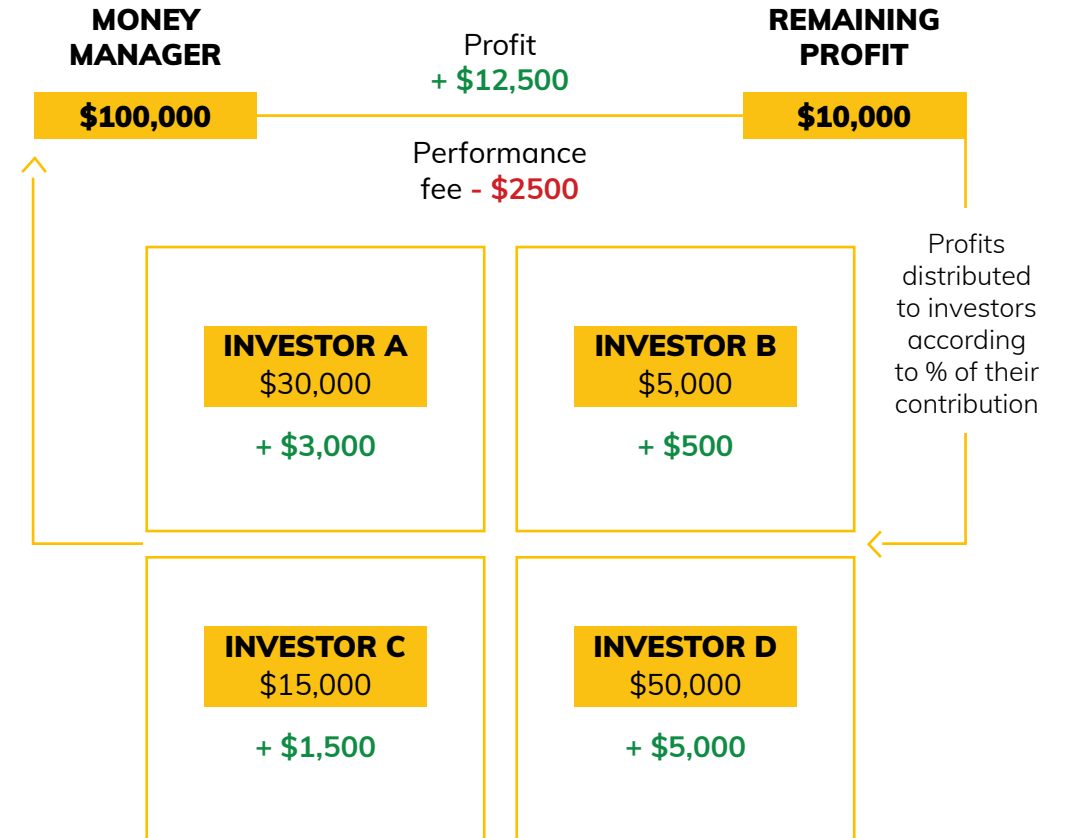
MONEY MANAGER

$100,000

Profit
+ $12,500

Performance fee - $2500

REMAINING PROFIT

$10,000

Profits distributed to investors according to % of their contribution

INVESTOR A
$30,000
+ $3,000

INVESTOR B
$5,000
+ $500

INVESTOR C
$15,000
+ $1,500

INVESTOR D
$50,000
+ $5,000